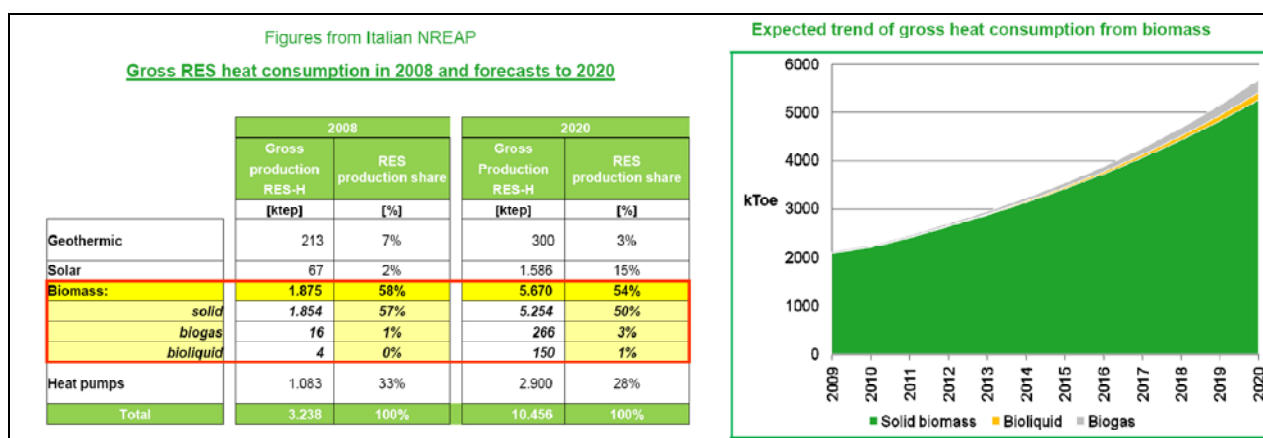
Figures from Italian NREAP

Gross RES heat consumption in 2008 and forecasts to 2020

| | 2008 | | 2020 | |
|---|---|---|---|---|
| | Gross production RES-H | RES production share | Gross Production RES-H | RES production share |
| | [ktep] | [%] | [ktep] | [%] |
| Geothermic | 213 | 7% | 300 | 3% |
| Solar | 67 | 2% | 1.586 | 15% |
| Biomass: | 1.875 | 58% | 5.670 | 54% |
| solid | 1.854 | 57% | 5.254 | 50% |
| biogas | 16 | 1% | 266 | 3% |
| bioliquid | 4 | 0% | 150 | 1% |
| Heat pumps | 1.083 | 33% | 2.900 | 28% |
| Total | 3.238 | 100% | 10.456 | 100% |

Expected trend of gross heat consumption from biomass

6000
5000
4000
kToe 3000
2000
1000
0

2009 2010 2011 2012 2013 2014 2015 2016 2017 2018 2019 2020

Solid biomass Bioliquid Biogas